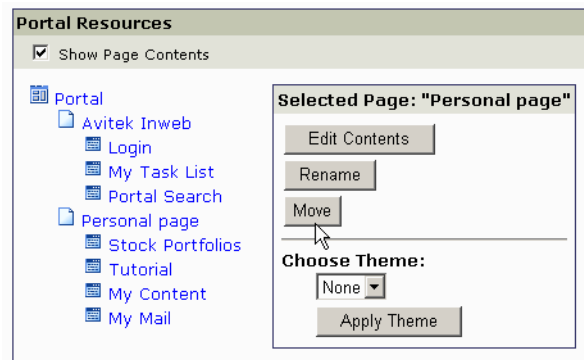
Portal Resources

Show Page Contents

Portal
Avitek Inweb
Login
My Task List
Portal Search
Personal page
Stock Portfolios
Tutorial
My Content
My Mail

Selected Page: "Personal page"
Edit Contents
Rename
Move
Choose Theme:
None
Apply Theme